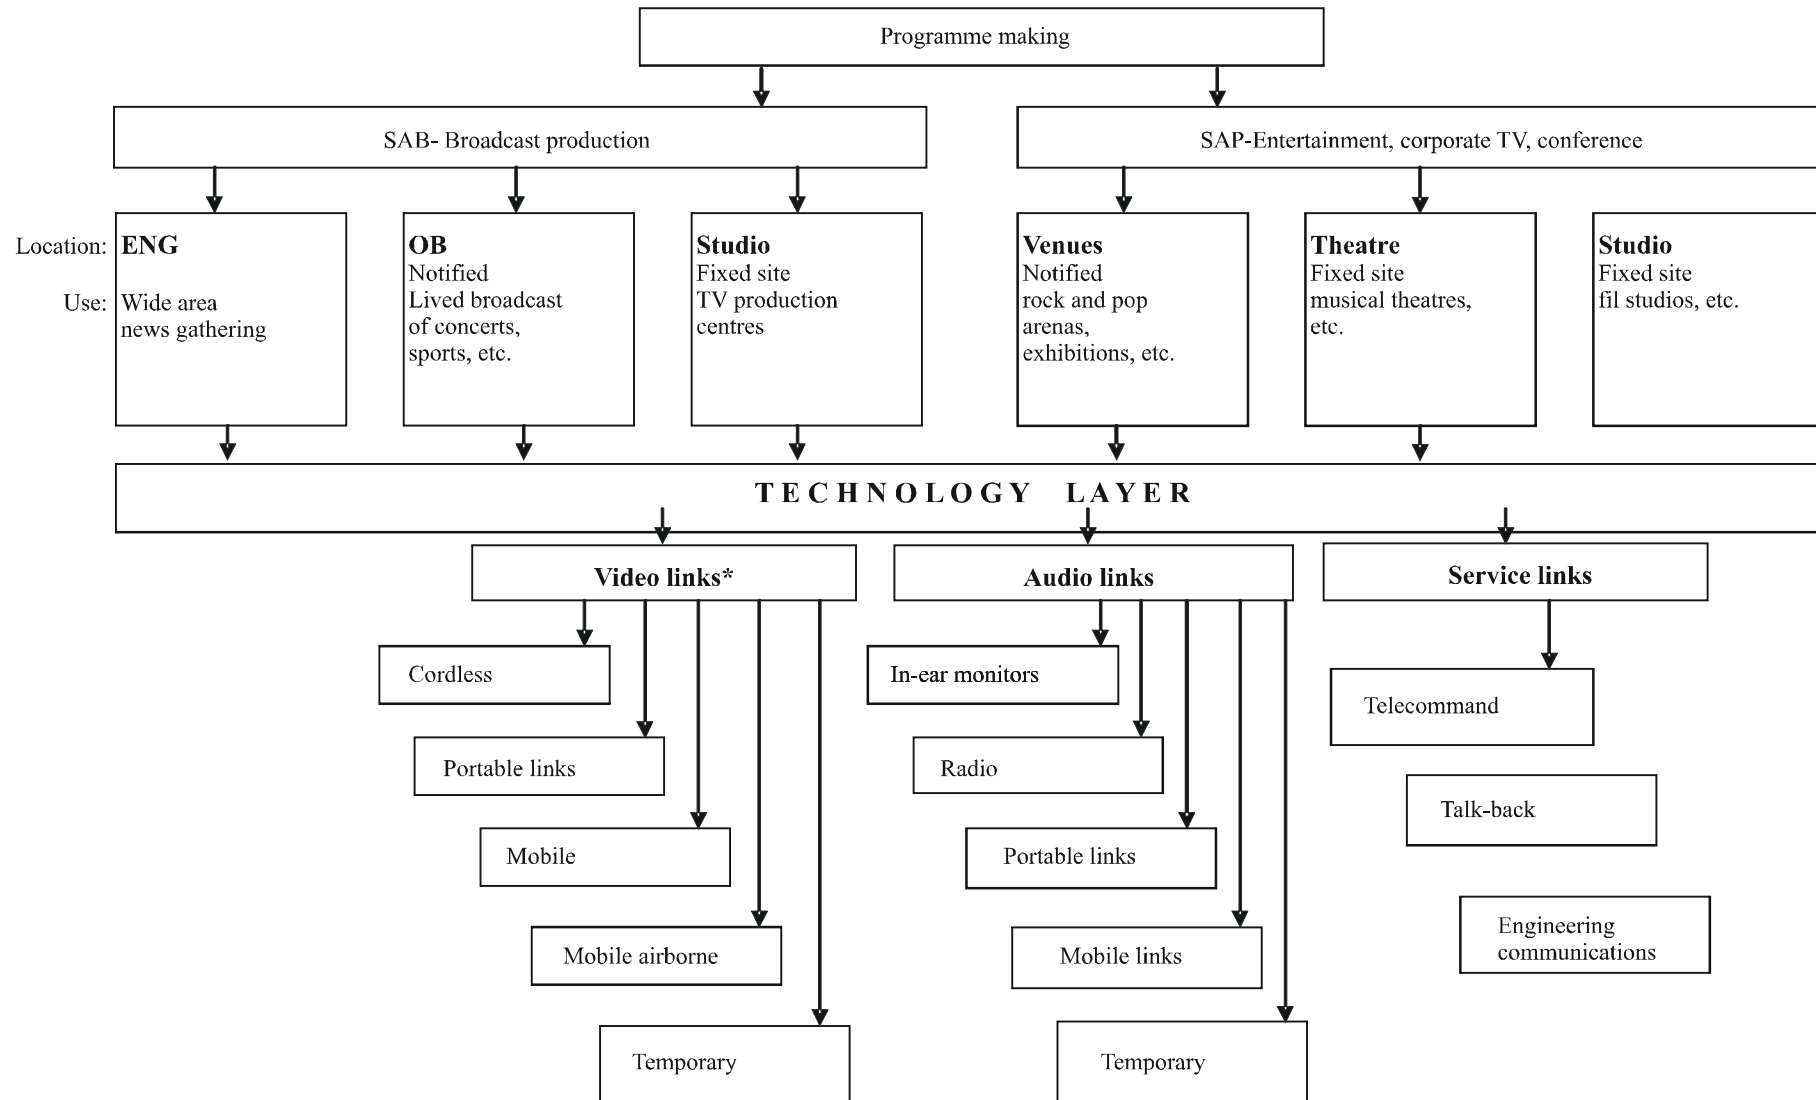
Programme making

SAB- Broadcast production

SAP-Entertainment, corporate TV, conference

Location: Use:

**ENG**
Wide area news gathering

**OB**
Notified
Lived broadcast of concerts, sports, etc.

**Studio**
Fixed site
TV production centres

**Venues**
Notified
rock and pop arenas, exhibitions, etc.

**Theatre**
Fixed site
musical theatres, etc.

**Studio**
Fixed site
fil studios, etc.

TECHNOLOGY LAYER

**Video links***

Cordless

Portable links

Mobile

Mobile airborne

Temporary

**Audio links**

In-ear monitors

Radio

Portable links

Mobile links

Temporary

**Service links**

Telecommand

Talk-back

Engineering communications